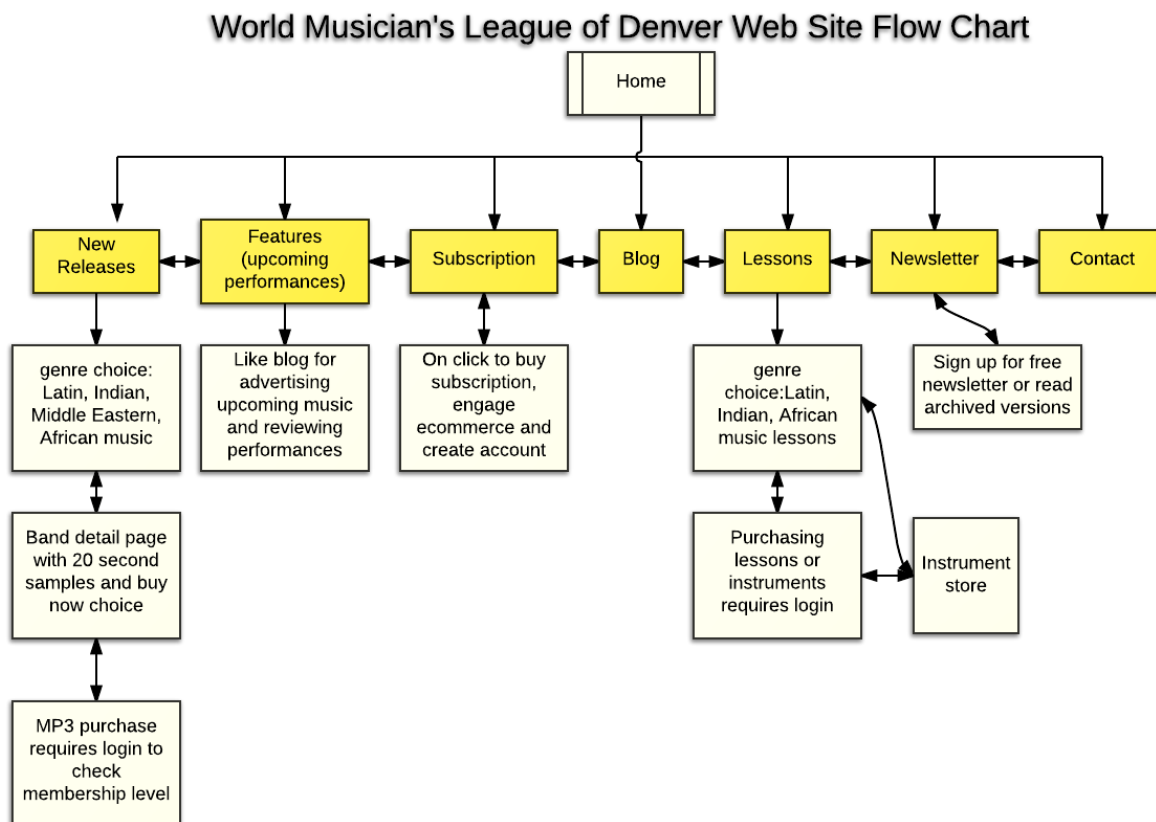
World Musician's League of Denver Web Site Flow Chart

Home

New Releases

Features (upcoming performances)

Subscription

Blog

Lessons

Newsletter

Contact

genre choice: Latin, Indian, Middle Eastern, African music

Like blog for advertising upcoming music and reviewing performances

On click to buy subscription, engage ecommerce and create account

genre choice:Latin, Indian, African music lessons

Sign up for free newsletter or read archived versions

Band detail page with 20 second samples and buy now choice

Purchasing lessons or instruments requires login

Instrument store

MP3 purchase requires login to check membership level